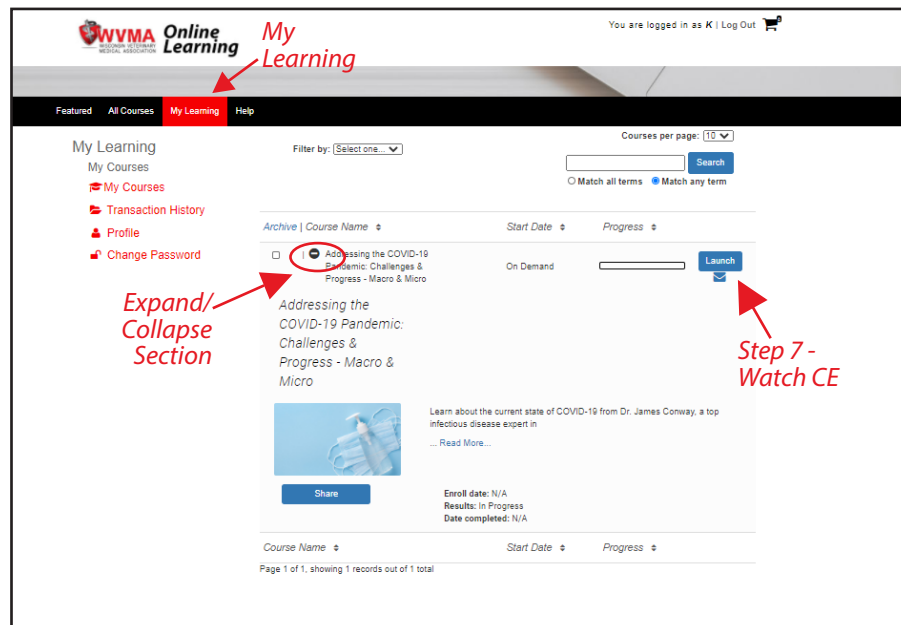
WVMA WISCONSIN VETERINARY MEDICAL ASSOCIATION Online Learning

My Learning

You are logged in as K | Log Out

Featured All Courses My Learning Help

My Learning
My Courses
My Courses
Transaction History
Profile
Change Password

Filter by: Select one...

Courses per page: 10
Search
Match all terms Match any term

| Archive \| Course Name | Start Date | Progress | |
|---|---|---|---|
| Addressing the COVID-19 Pandemic: Challenges & Progress - Macro & Micro | On Demand | | Launch |

Expand/ Collapse Section

Addressing the COVID-19 Pandemic: Challenges & Progress - Macro & Micro

Step 7 - Watch CE

Learn about the current state of COVID-19 from Dr. James Conway, a top infectious disease expert in
... Read More...

Share

Enroll date: N/A
Results: In Progress
Date completed: N/A

Course Name Start Date Progress

Page 1 of 1, showing 1 records out of 1 total